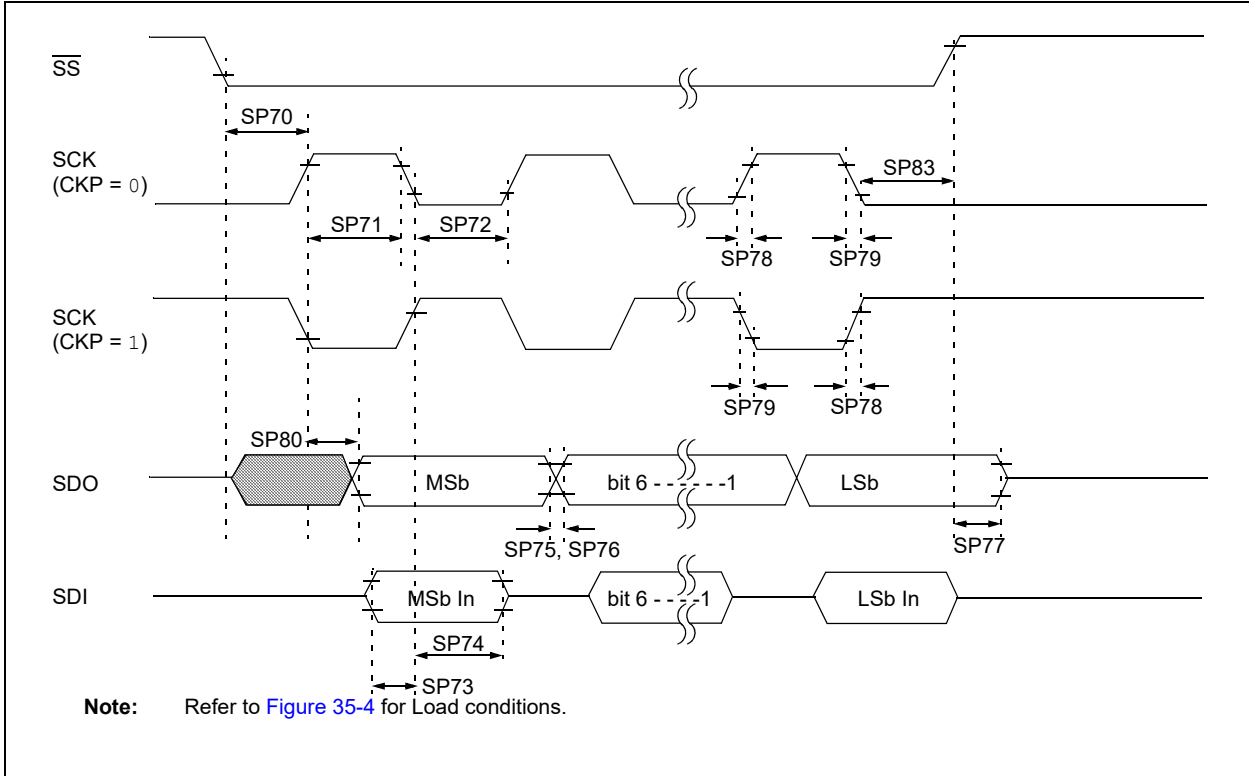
$\overline{SS}$

SP70

SCK (CKP = 0)

SP71

SP72

SP83

SP78

SP79

SCK (CKP = 1)

SP79

SP78

SP80

SDO

MSb

bit 6 - - - - - - -1

LSb

SP75, SP76

SP77

SDI

MSb In

bit 6 - - - -1

LSb In

SP74

SP73

**Note:** Refer to Figure 35-4 for Load conditions.